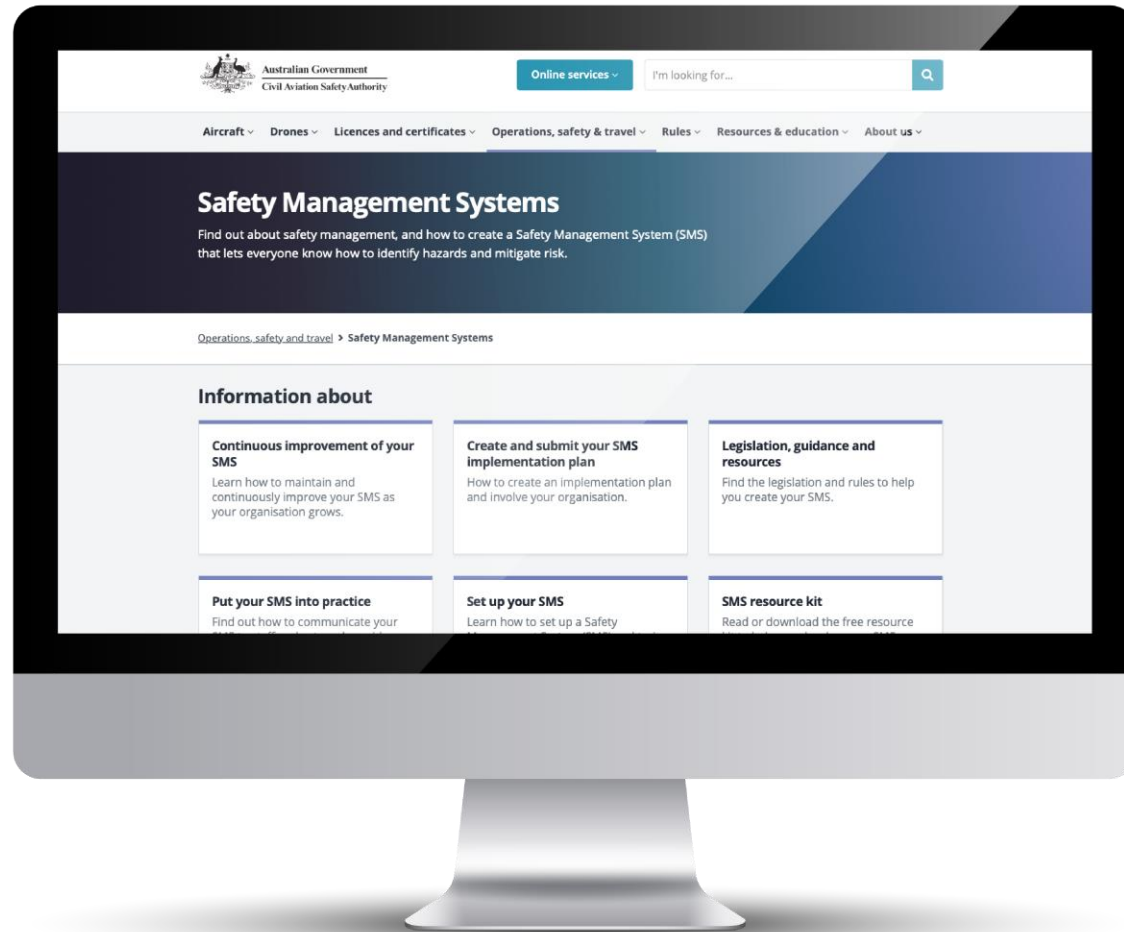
Australian Government
Civil Aviation Safety Authority

Online services

I'm looking for...

Aircraft Drones Licences and certificates Operations, safety & travel Rules Resources & education About us

Safety Management Systems

Find out about safety management, and how to create a Safety Management System (SMS) that lets everyone know how to identify hazards and mitigate risk.

Operations, safety and travel > Safety Management Systems

Information about

Continuous improvement of your SMS
Learn how to maintain and continuously improve your SMS as your organisation grows.

Create and submit your SMS implementation plan
How to create an implementation plan and involve your organisation.

Legislation, guidance and resources
Find the legislation and rules to help you create your SMS.

Put your SMS into practice
Find out how to communicate your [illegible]

Set up your SMS
Learn how to set up a Safety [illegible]

SMS resource kit
Read or download the free resource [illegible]